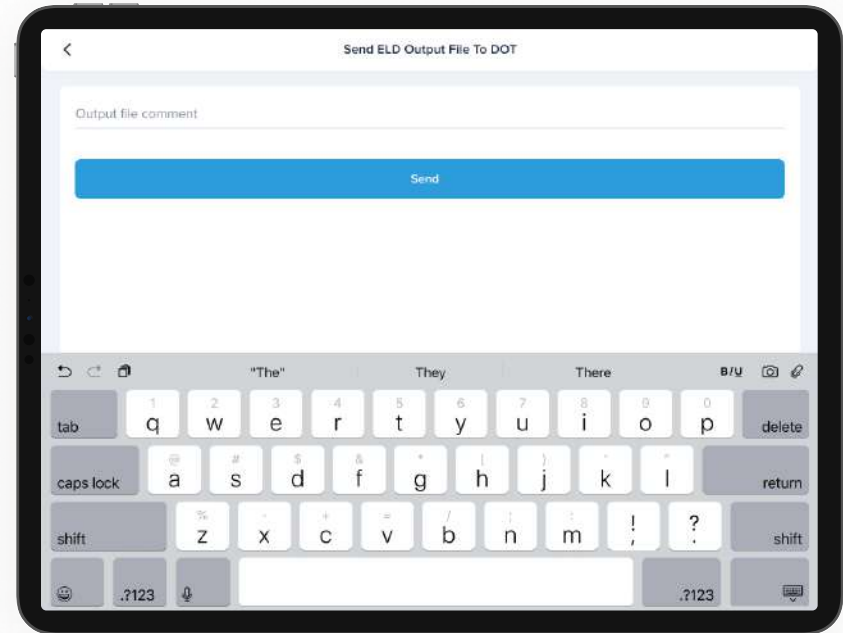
Send ELD Output File To DOT

Output file comment

Send

"The" They There B/U

tab q w e r t y u i o p delete
1 2 3 4 5 6 7 8 9 0
caps lock a s d f g h j k l return
@ # $ & * ( ) ' "
shift z x c v b n m ! ? shift
% - + = / ; : , .
.?123 .?123